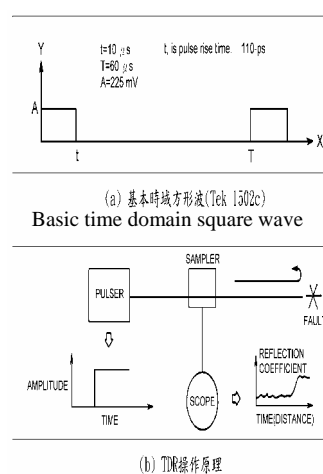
Y

t=10 $\mu$s
T=60 $\mu$s
A=225 mV

t, is pulse rise time. 110-ps

A

t

T

X

(a) 基本時域方形波(Tek 1502c)

Basic time domain square wave

SAMPLER

PULSER

FAULT

AMPLITUDE

TIME

SCOPE

REFLECTION COEFFICIENT

TIME(DISTANCE)

(b) TDR操作原理